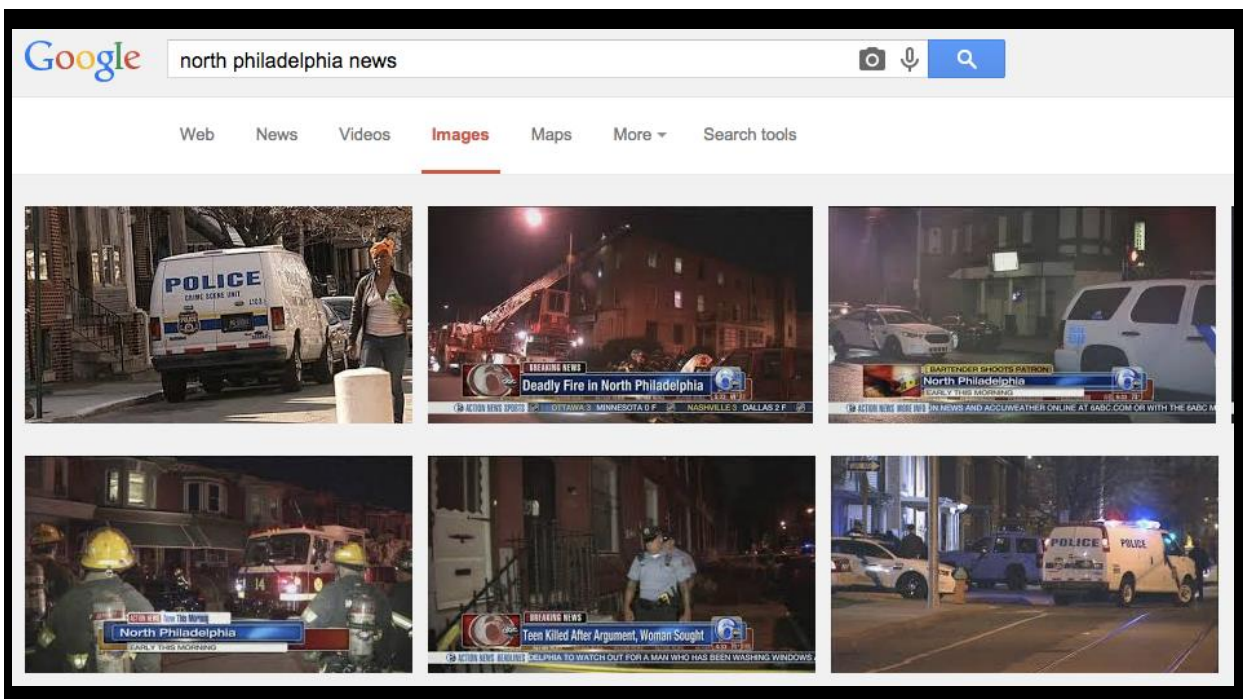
Google north philadelphia news

Web News Videos Images Maps More Search tools

POLICE
CRIME SCENE UNIT

BREAKING NEWS
Deadly Fire in North Philadelphia
ACTION NEWS SPORTS OTTAWA 3 MINNESOTA 0 F NASHVILLE 3 DALLAS 2 F

BARTENDER SHOOTS PATRON
North Philadelphia
EARLY THIS MORNING
ACTION NEWS MORE INFO ON NEWS AND ACCUWEATHER ONLINE AT 6ABC.COM OR WITH THE 6ABC M

ACTION NEWS This Morning
North Philadelphia
EARLY THIS MORNING

BREAKING NEWS
Teen Killed After Argument, Woman Sought
ACTION NEWS HEADLINES DELPHIA TO WATCH OUT FOR A MAN WHO HAS BEEN WASHING WINDOWS

POLICE POLICE